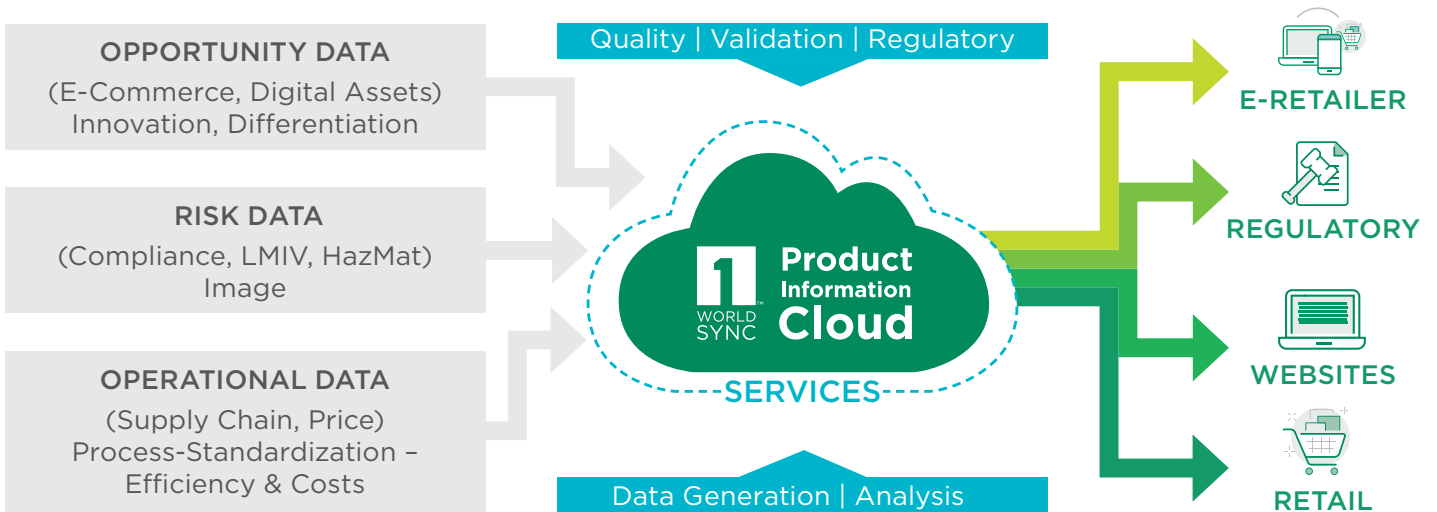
OPPORTUNITY DATA
(E-Commerce, Digital Assets)
Innovation, Differentiation

RISK DATA
(Compliance, LMIV, HazMat)
Image

OPERATIONAL DATA
(Supply Chain, Price)
Process-Standardization – Efficiency & Costs

Quality | Validation | Regulatory

1 WORLD SYNC
Product Information Cloud

SERVICES

Data Generation | Analysis

E-RETAILER

REGULATORY

WEBSITES

RETAIL